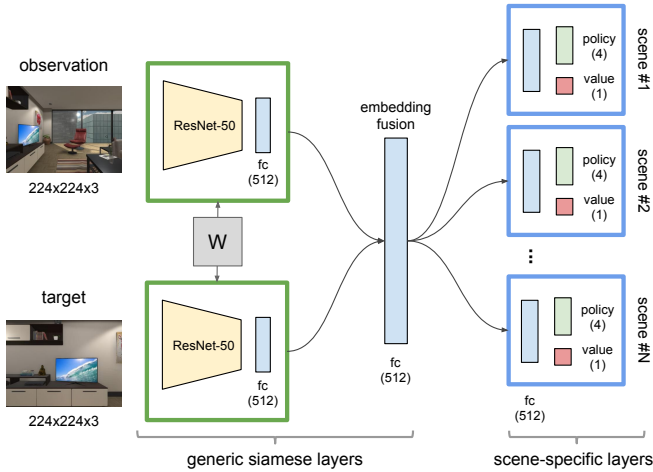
observation

224x224x3

ResNet-50

fc
(512)

W

target

224x224x3

ResNet-50

fc
(512)

embedding
fusion

fc
(512)

policy
(4)

value
(1)

scene #1

policy
(4)

value
(1)

scene #2

⋮

policy
(4)

value
(1)

scene #N

fc
(512)

generic siamese layers

scene-specific layers